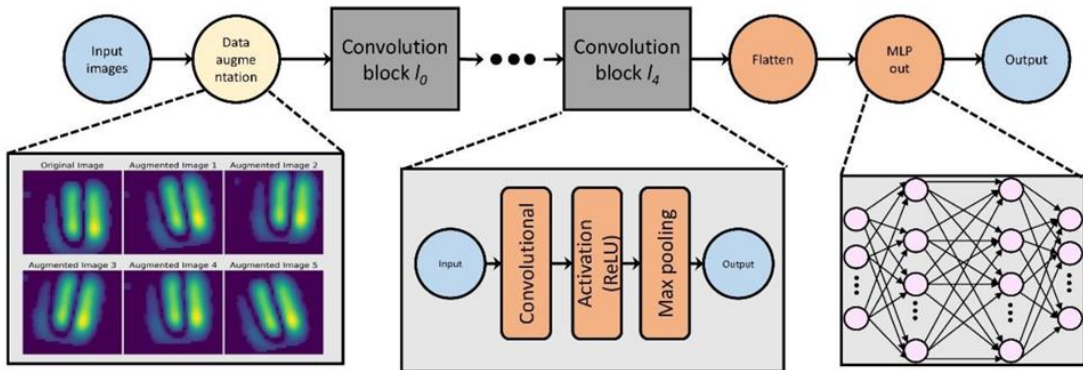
Input images

Data augme ntation

Convolution block $l_0$

Convolution block $l_4$

Flatten

MLP out

Output

Original Image

Augmented Image 1

Augmented Image 2

Augmented Image 3

Augmented Image 4

Augmented Image 5

Input

Convolutional

Activation (ReLU)

Max pooling

Output